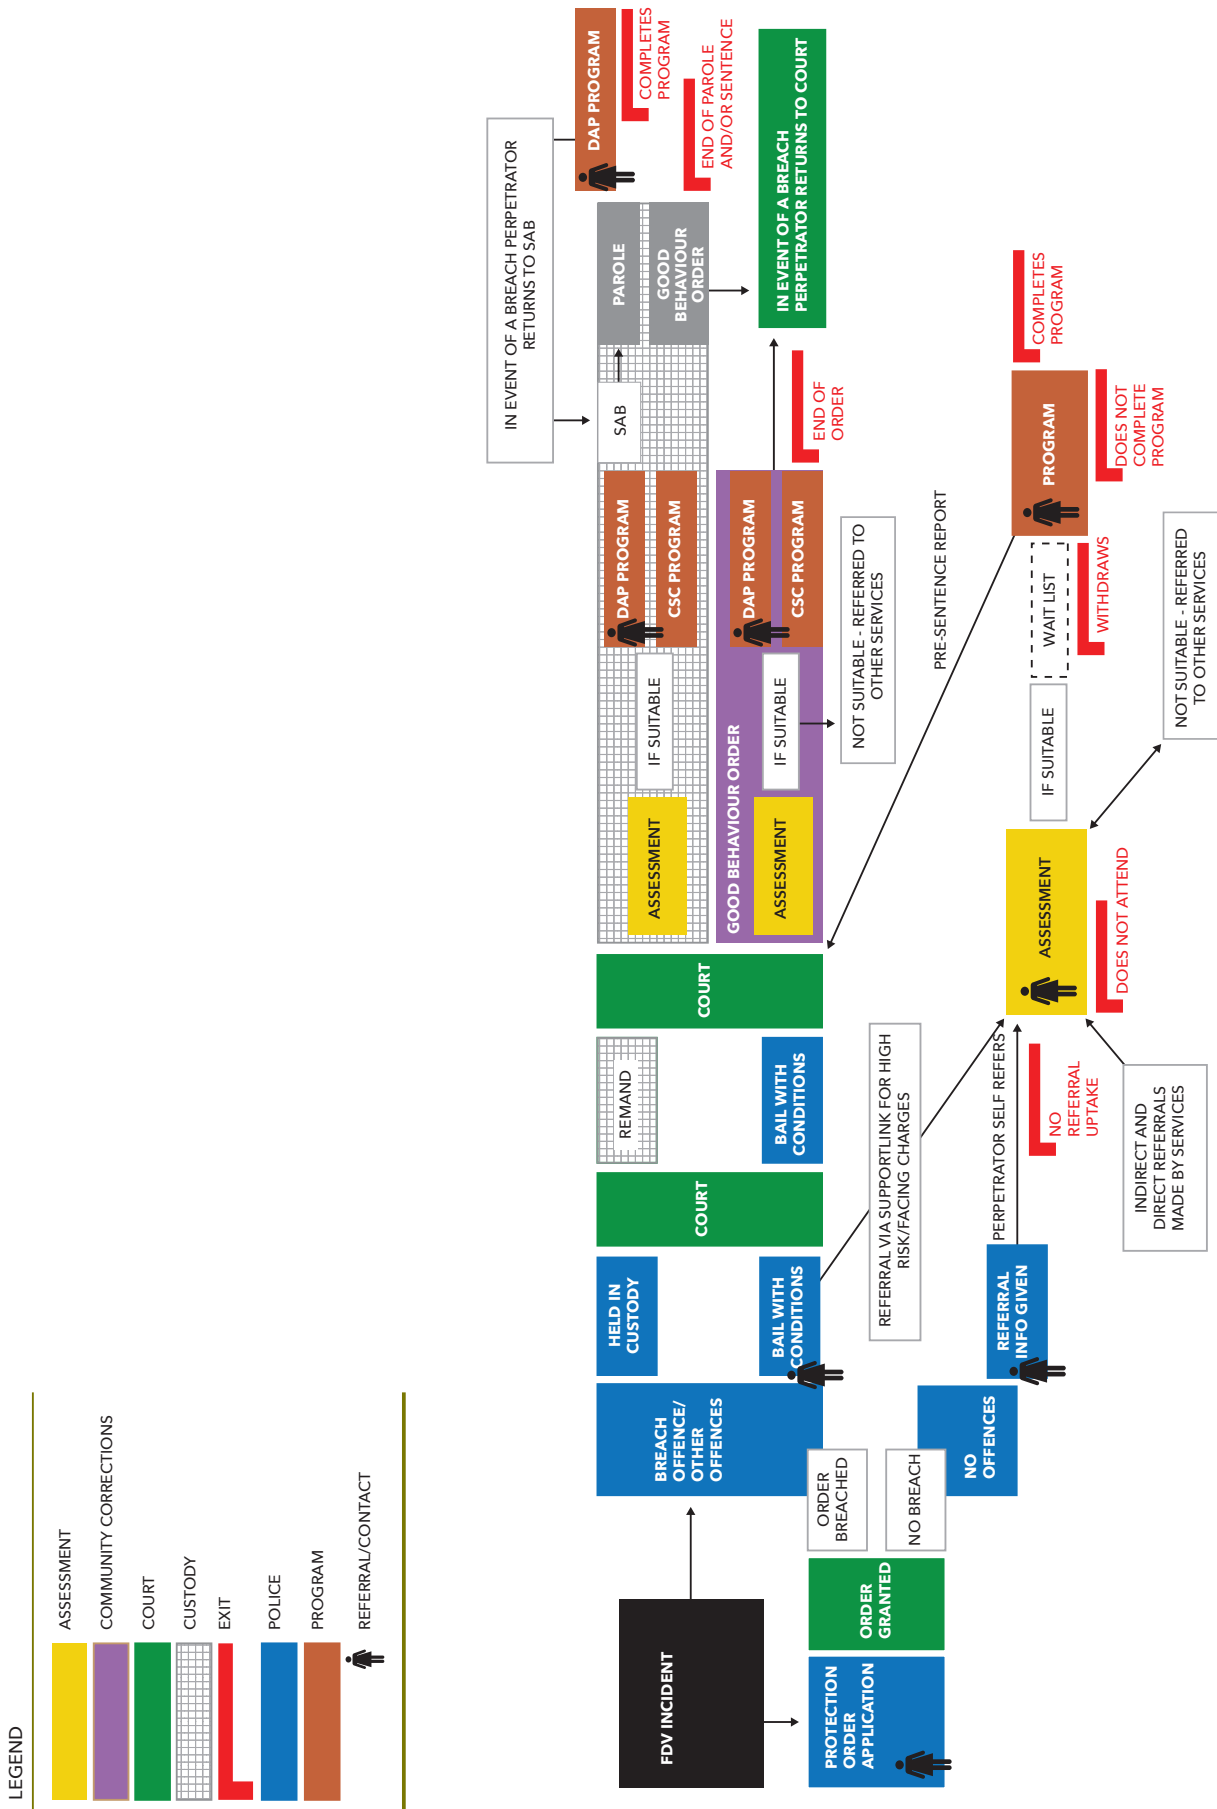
LEGEND

ASSESSMENT
COMMUNITY CORRECTIONS
COURT
CUSTODY
EXIT
POLICE
PROGRAM
REFERRAL/CONTACT

FDV INCIDENT

PROTECTION ORDER APPLICATION

ORDER GRANTED

ORDER BREACHED

NO BREACH

BREACH OFFENCE/ OTHER OFFENCES

NO OFFENCES

HELD IN CUSTODY

BAIL WITH CONDITIONS

REFERRAL INFO GIVEN

COURT

REMAND

BAIL WITH CONDITIONS

COURT

REFERRAL VIA SUPPORTLINK FOR HIGH RISK/FACING CHARGES

PERPETRATOR SELF REFERS

NO REFERRAL UPTAKE

INDIRECT AND DIRECT REFERRALS MADE BY SERVICES

ASSESSMENT

DOES NOT ATTEND

NOT SUITABLE - REFERRED TO OTHER SERVICES

IF SUITABLE

WAIT LIST

WITHDRAWS

PROGRAM

DOES NOT COMPLETE PROGRAM

COMPLETES PROGRAM

PRE-SENTENCE REPORT

ASSESSMENT

IF SUITABLE

DAP PROGRAM

CSC PROGRAM

GOOD BEHAVIOUR ORDER

ASSESSMENT

IF SUITABLE

DAP PROGRAM

CSC PROGRAM

NOT SUITABLE - REFERRED TO OTHER SERVICES

END OF ORDER

SAB

IN EVENT OF A BREACH PERPETRATOR RETURNS TO SAB

PAROLE

GOOD BEHAVIOUR ORDER

IN EVENT OF A BREACH PERPETRATOR RETURNS TO COURT

DAP PROGRAM

COMPLETES PROGRAM

END OF PAROLE AND/OR SENTENCE